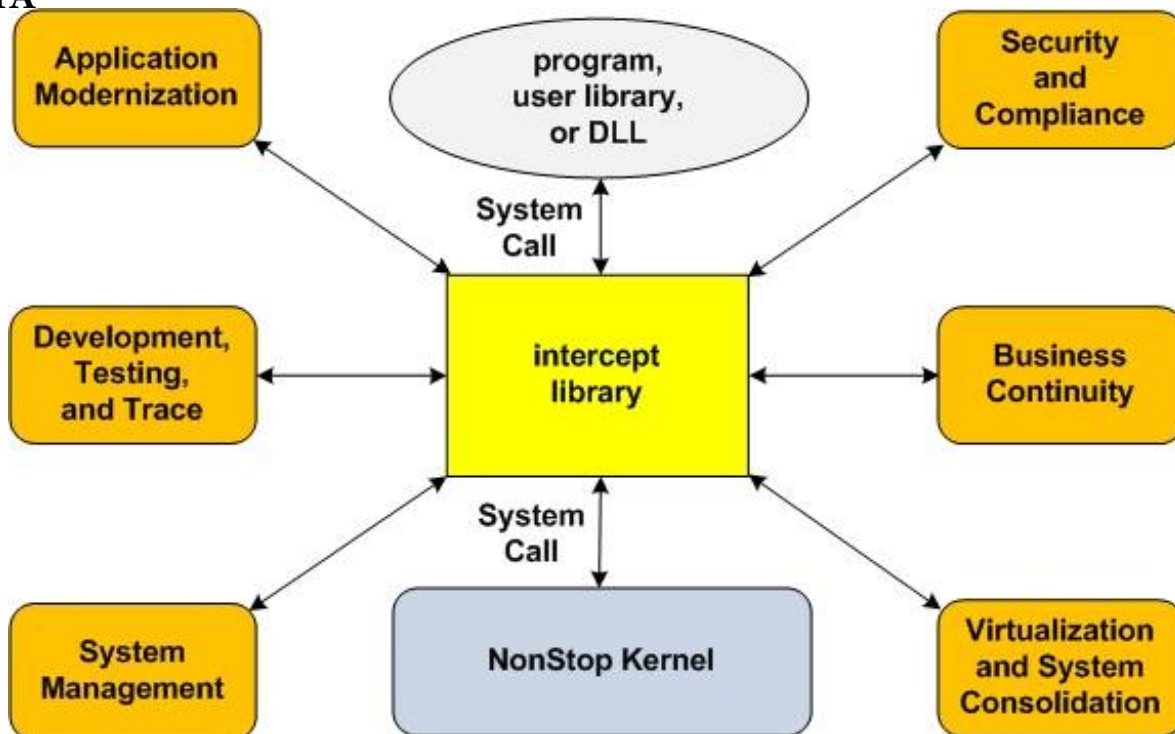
Application Modernization

program, user library, or DLL

Security and Compliance

System Call

Development, Testing, and Trace

intercept library

Business Continuity

System Call

System Management

NonStop Kernel

Virtualization and System Consolidation